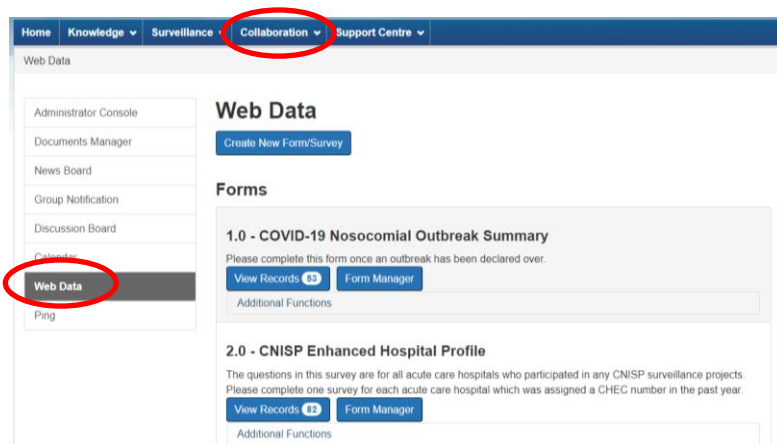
Home Knowledge Surveillance Collaboration Support Centre

Web Data

Administrator Console
Documents Manager
News Board
Group Notification
Discussion Board
Calendar
Web Data
Ping

Web Data

Create New Form/Survey

Forms

1.0 - COVID-19 Nosocomial Outbreak Summary

Please complete this form once an outbreak has been declared over.

View Records 53 Form Manager

Additional Functions

2.0 - CNISP Enhanced Hospital Profile

The questions in this survey are for all acute care hospitals who participated in any CNISP surveillance projects. Please complete one survey for each acute care hospital which was assigned a CHEC number in the past year.

View Records 82 Form Manager

Additional Functions